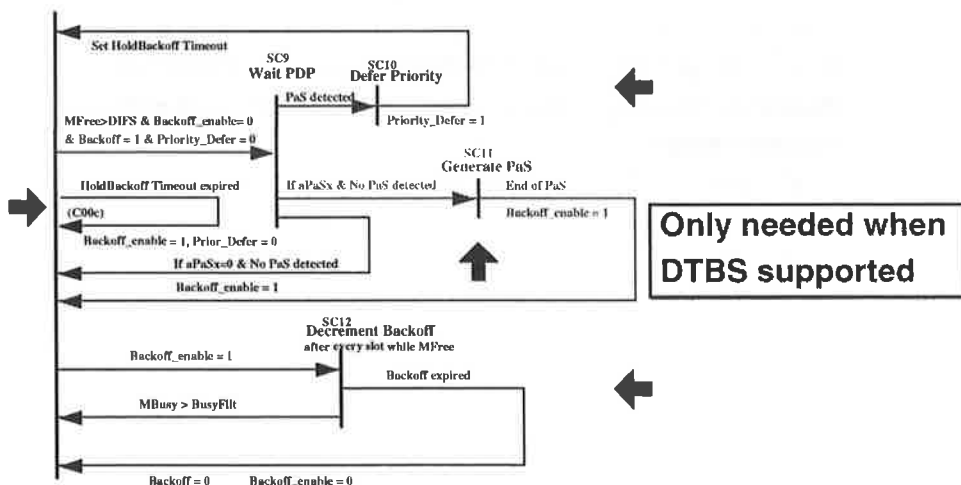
Set HoldBackoff Timeout

SC9
Wait PDP

SC10
Defer Priority

PaS detected

Priority_Defer = 1

MFree>DIFS & Backoff_enable= 0
& Backoff = 1 & Priority_Defer = 0

SC11
Generate PaS

HoldBackoff Timeout expired

If aPaSx & No PaS detected

End of PaS

(C00c)

Backoff_enable = 1

Backoff_enable = 1, Prior_Defer = 0

If aPaSx=0 & No PaS detected

Backoff_enable = 1

Only needed when DTBS supported

SC12
Decrement Backoff
after every slot while MFree

Backoff_enable = 1

Backoff expired

MBusy > BusyFilt

Backoff = 0

Backoff_enable = 0